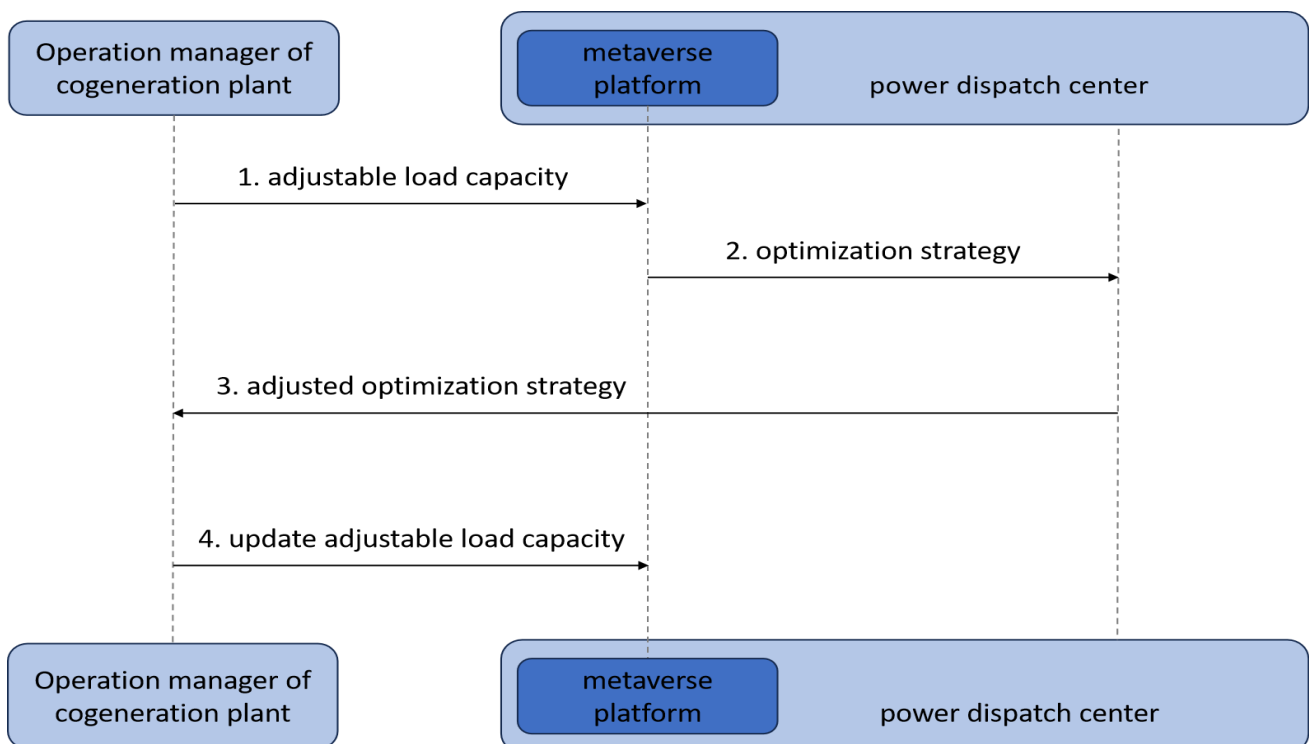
Operation manager of cogeneration plant

metaverse platform

power dispatch center

1. adjustable load capacity

2. optimization strategy

3. adjusted optimization strategy

4. update adjustable load capacity

Operation manager of cogeneration plant

metaverse platform

power dispatch center